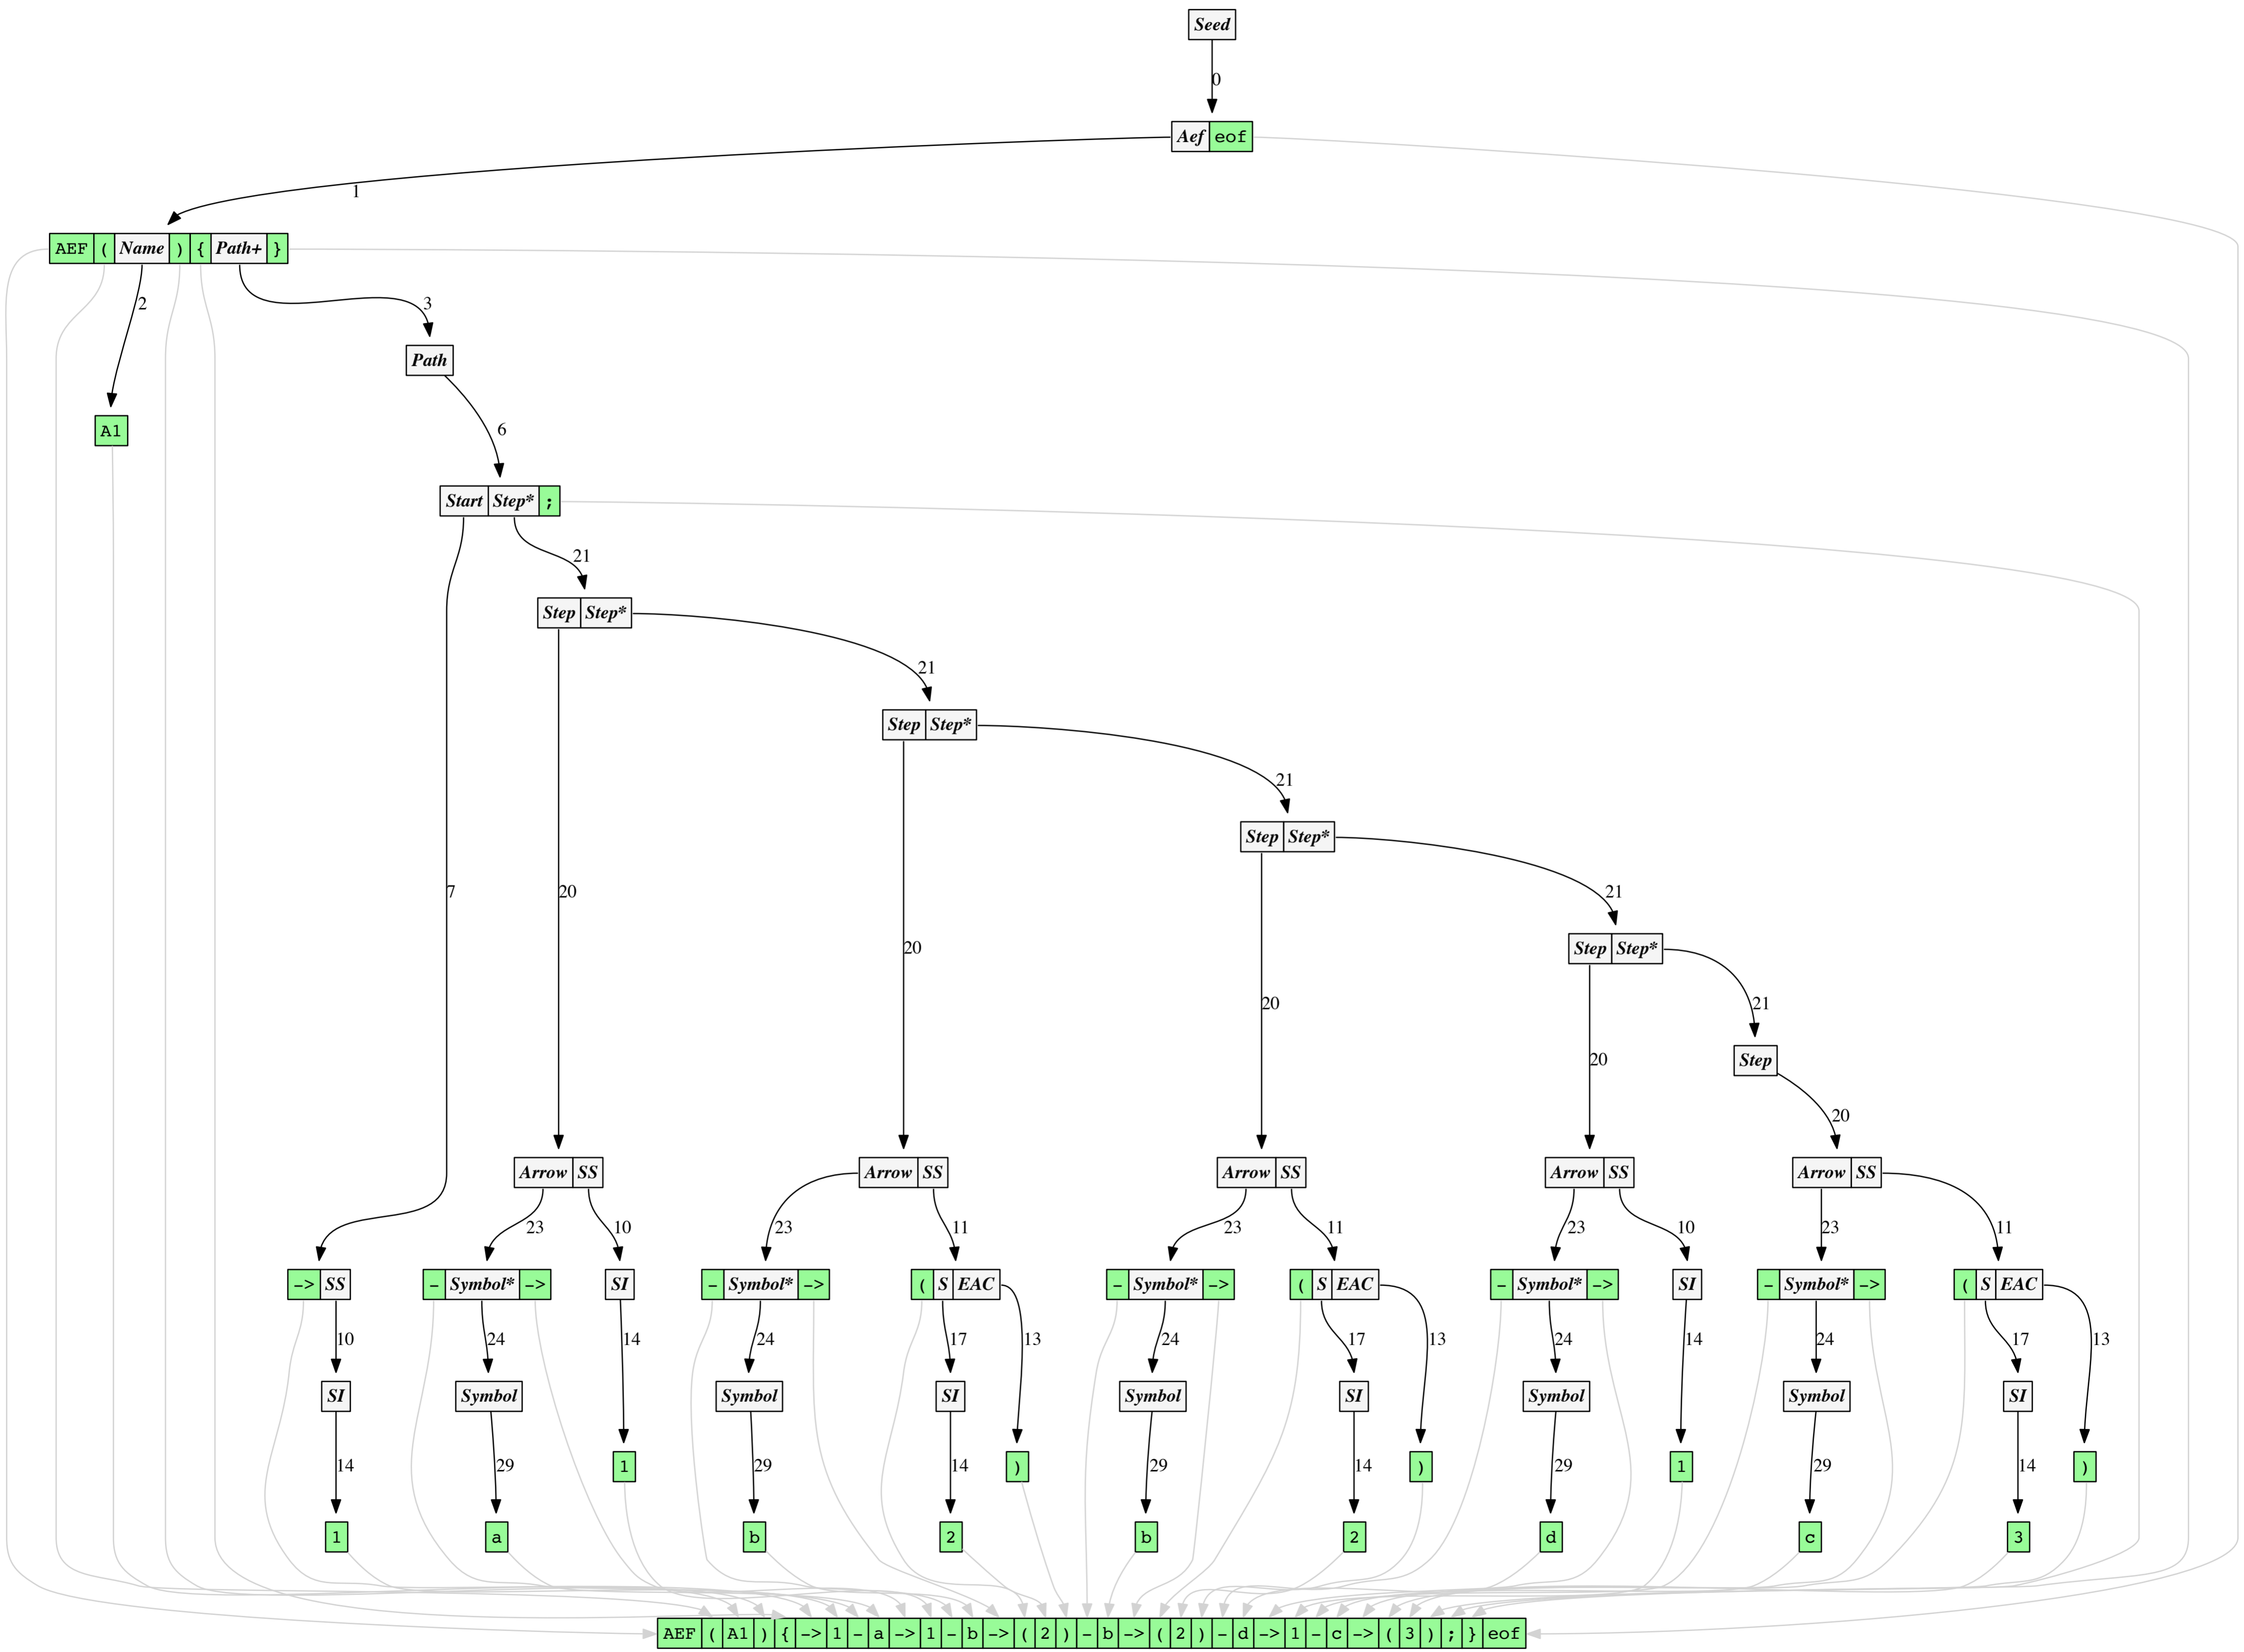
Seed
0
Aef eof
1
AEF ( Name ) { Path+ }
2
3
A1
Path
6
Start Step* ;
21
7
Step Step*
21
20
Step Step*
21
20
Step Step*
21
20
Step Step*
21
20
Step
20
Arrow SS
Arrow SS
Arrow SS
Arrow SS
Arrow SS
23 10 23 11 23 11 23 10 23 11
-> SS
- Symbol* ->
SI
- Symbol* ->
( S EAC
- Symbol* ->
( S EAC
- Symbol* ->
SI
- Symbol* ->
( S EAC
10 24 14 24 17 13 24 17 13 24 14 24 17 13
SI
Symbol
Symbol
SI
Symbol
SI
Symbol
Symbol
SI
14 29 29 14 29 14 29 29 14
1 a 1 b 2 ) b 2 ) d 1 c 3 )

| AEF | ( | A1 | ) | { | -> | 1 | - | a | -> | 1 | - | b | -> | ( | 2 | ) | - | b | -> | ( | 2 | ) | - | d | -> | 1 | - | c | -> | ( | 3 | ) | ; | } | eof |
|---|---|---|---|---|---|---|---|---|---|---|---|---|---|---|---|---|---|---|---|---|---|---|---|---|---|---|---|---|---|---|---|---|---|---|---|